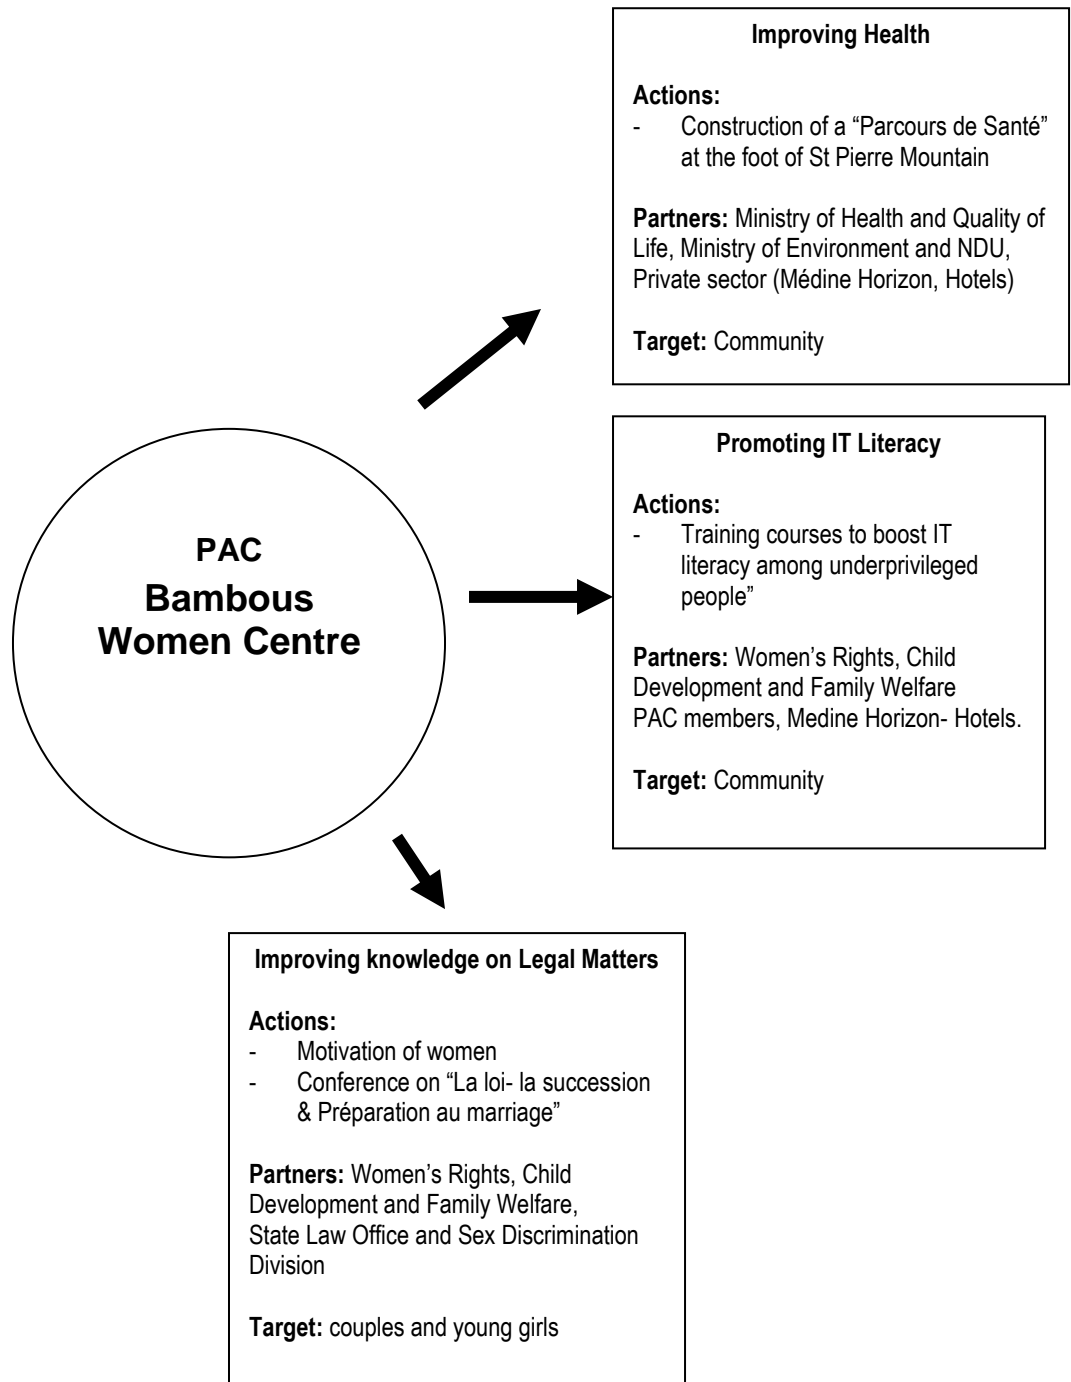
PAC
Bambous Women Centre

Improving Health

Actions:
- Construction of a "Parcours de Santé" at the foot of St Pierre Mountain

Partners: Ministry of Health and Quality of Life, Ministry of Environment and NDU, Private sector (Médine Horizon, Hotels)

Target: Community

Promoting IT Literacy

Actions:
- Training courses to boost IT literacy among underprivileged people"

Partners: Women's Rights, Child Development and Family Welfare
PAC members, Médine Horizon- Hotels.

Target: Community

Improving knowledge on Legal Matters

Actions:
- Motivation of women
- Conference on "La loi- la succession & Préparation au marriage"

Partners: Women's Rights, Child Development and Family Welfare,
State Law Office and Sex Discrimination Division

Target: couples and young girls